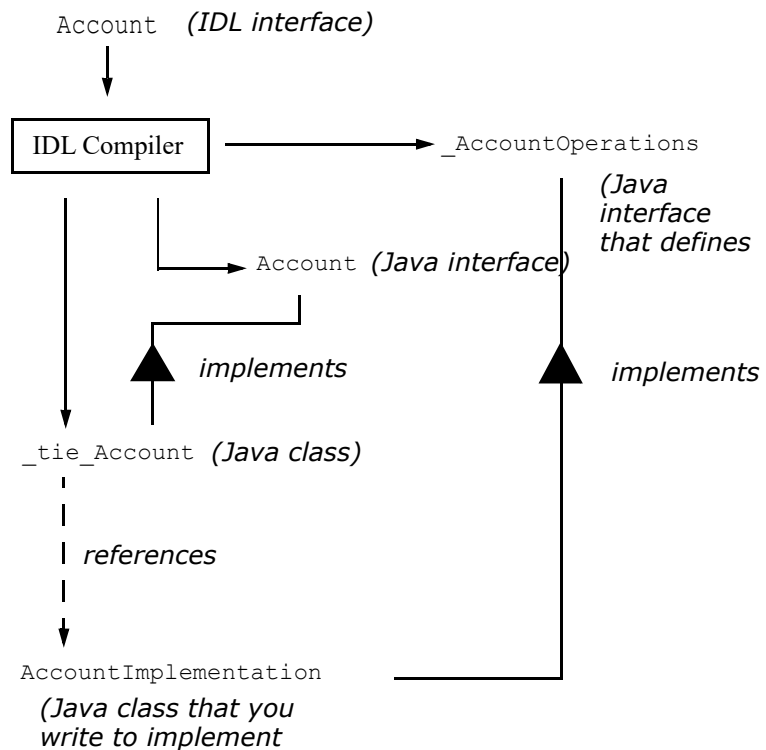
Account *(IDL interface)*

IDL Compiler

_AccountOperations

*(Java interface that defines*

Account *(Java interface)*

*implements*

*implements*

_tie_Account *(Java class)*

*references*

AccountImplementation

*(Java class that you write to implement*